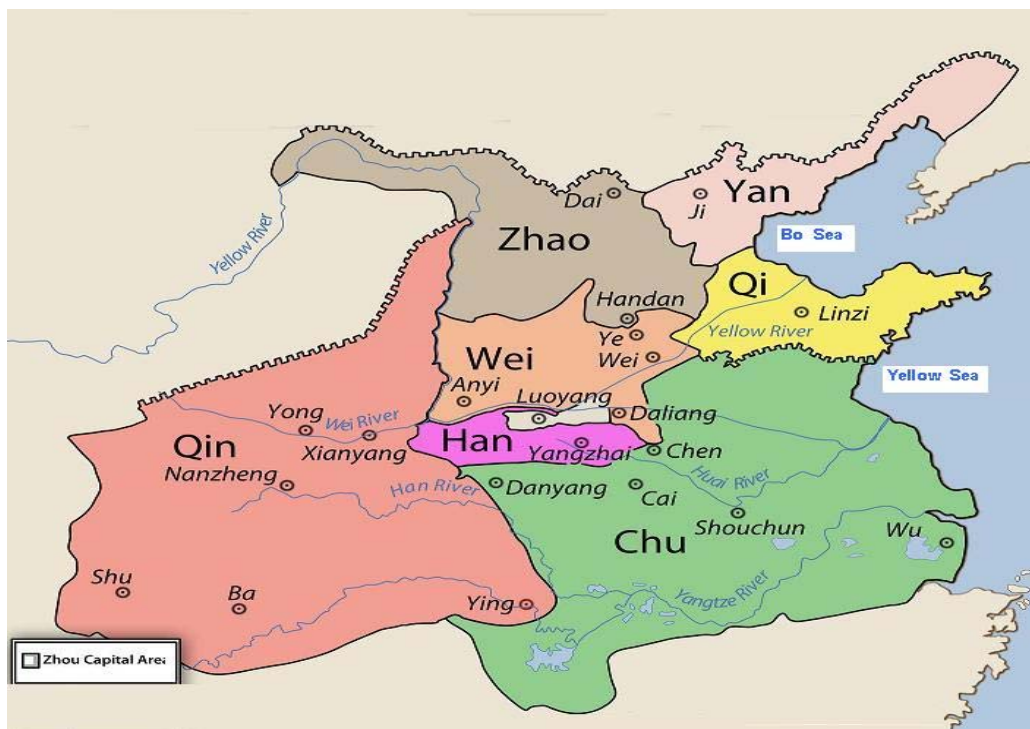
Yellow River
Dai
Yan
Ji
Zhao
Bo Sea
Qi
Handan
Linzi
Ye
Yellow River
Wei
Wei
Yellow Sea
Anyi
Luoyang
Yong
Wei River
Daliang
Qin
Xianyang
Han
Yangzhai
Chen
Nanzheng
Han River
Danyang
Cai
Huai River
Shouchun
Chu
Wu
Shu
Ba
Yangtze River
Ying
Zhou Capital Are